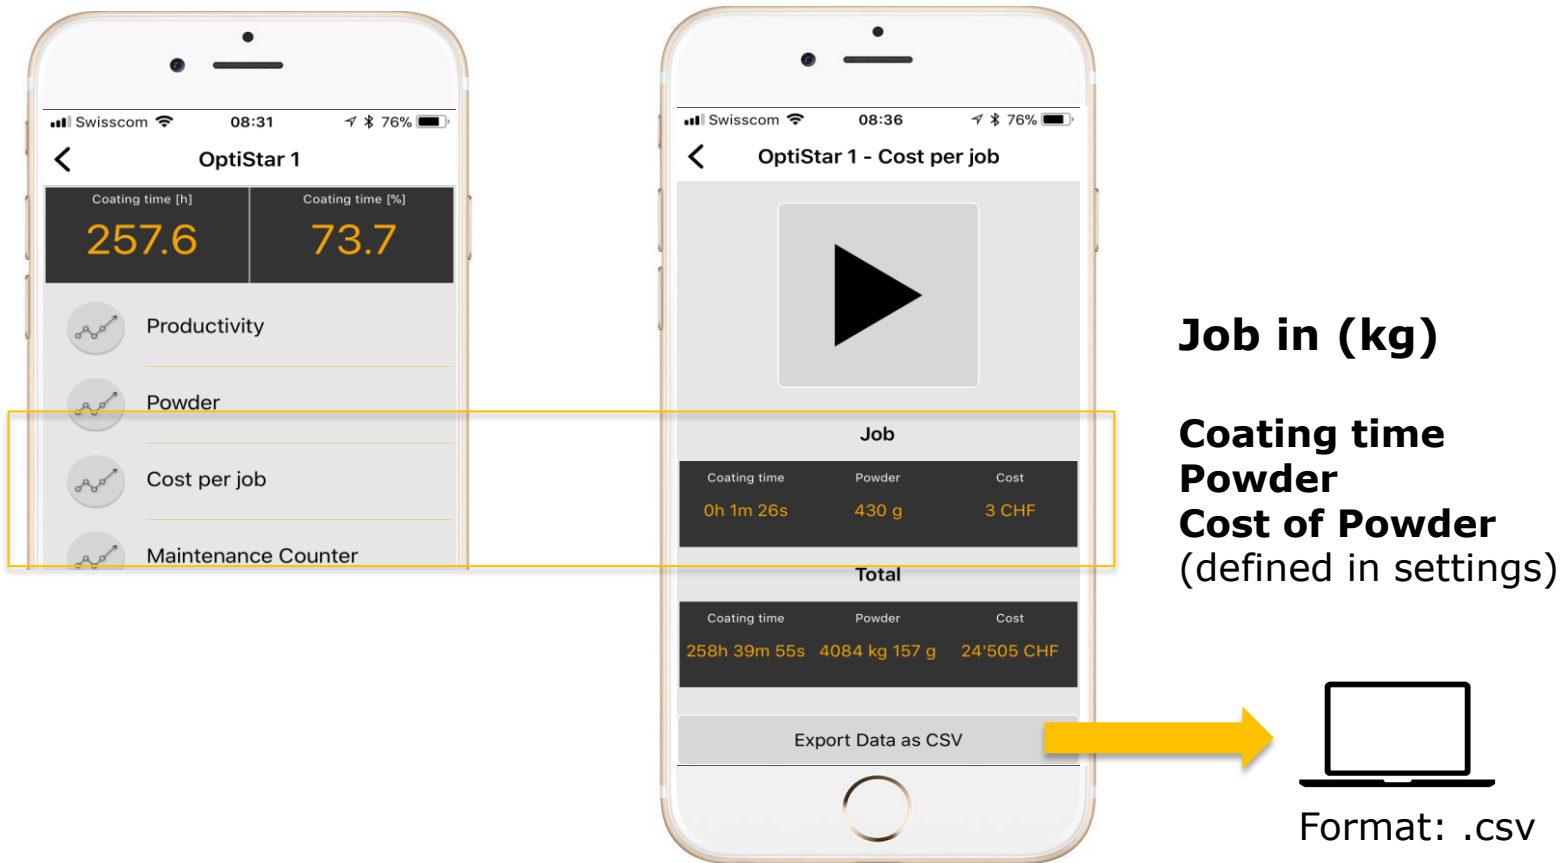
Swisscom 08:31 76%

OptiStar 1

| Coating time [h] | Coating time [%] |
|---|---|
| 257.6 | 73.7 |

Productivity

Powder

Cost per job

Maintenance Counter

Swisscom 08:36 76%

OptiStar 1 - Cost per job

Job

| Coating time | Powder | Cost |
|---|---|---|
| 0h 1m 26s | 430 g | 3 CHF |

Total

| Coating time | Powder | Cost |
|---|---|---|
| 258h 39m 55s | 4084 kg 157 g | 24'505 CHF |

Export Data as CSV

Job in (kg)

Coating time
Powder
Cost of Powder
(defined in settings)

Format: .csv